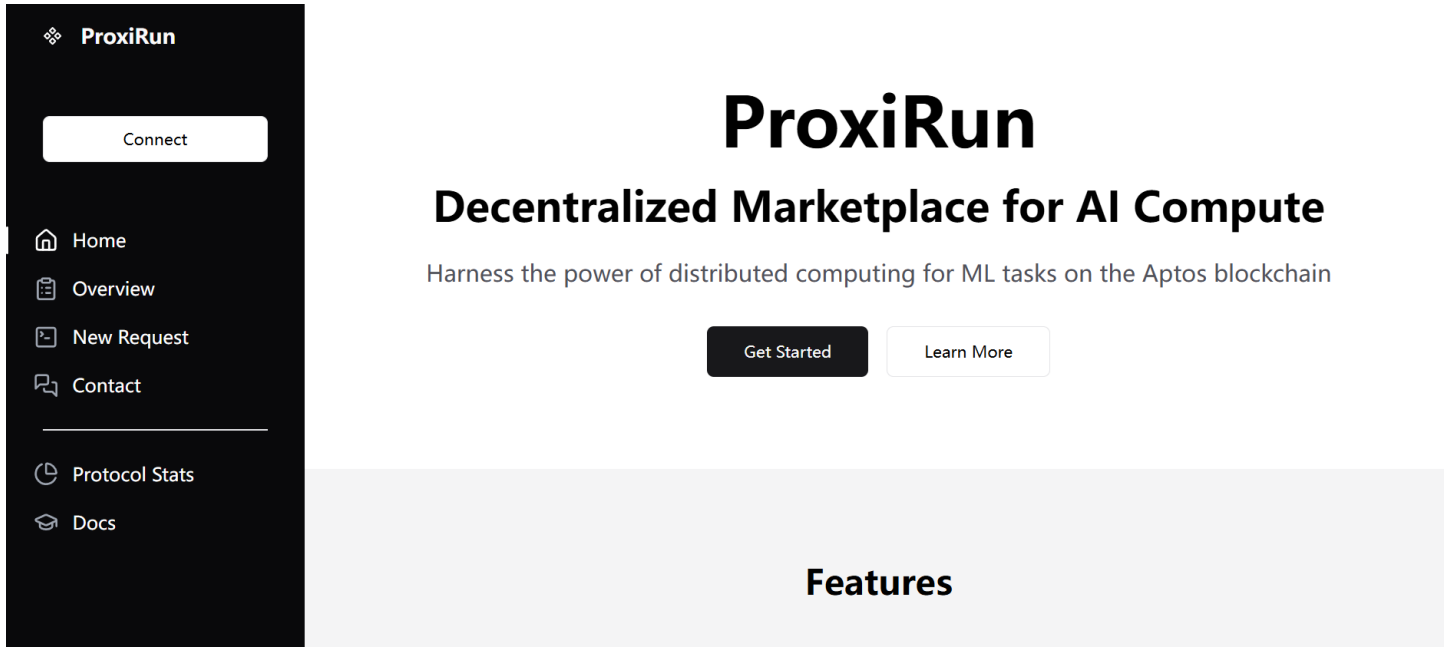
ProxiRun

Connect

Home
Overview
New Request
Contact

Protocol Stats
Docs

ProxiRun

Decentralized Marketplace for AI Compute

Harness the power of distributed computing for ML tasks on the Aptos blockchain

Get Started
Learn More

Features